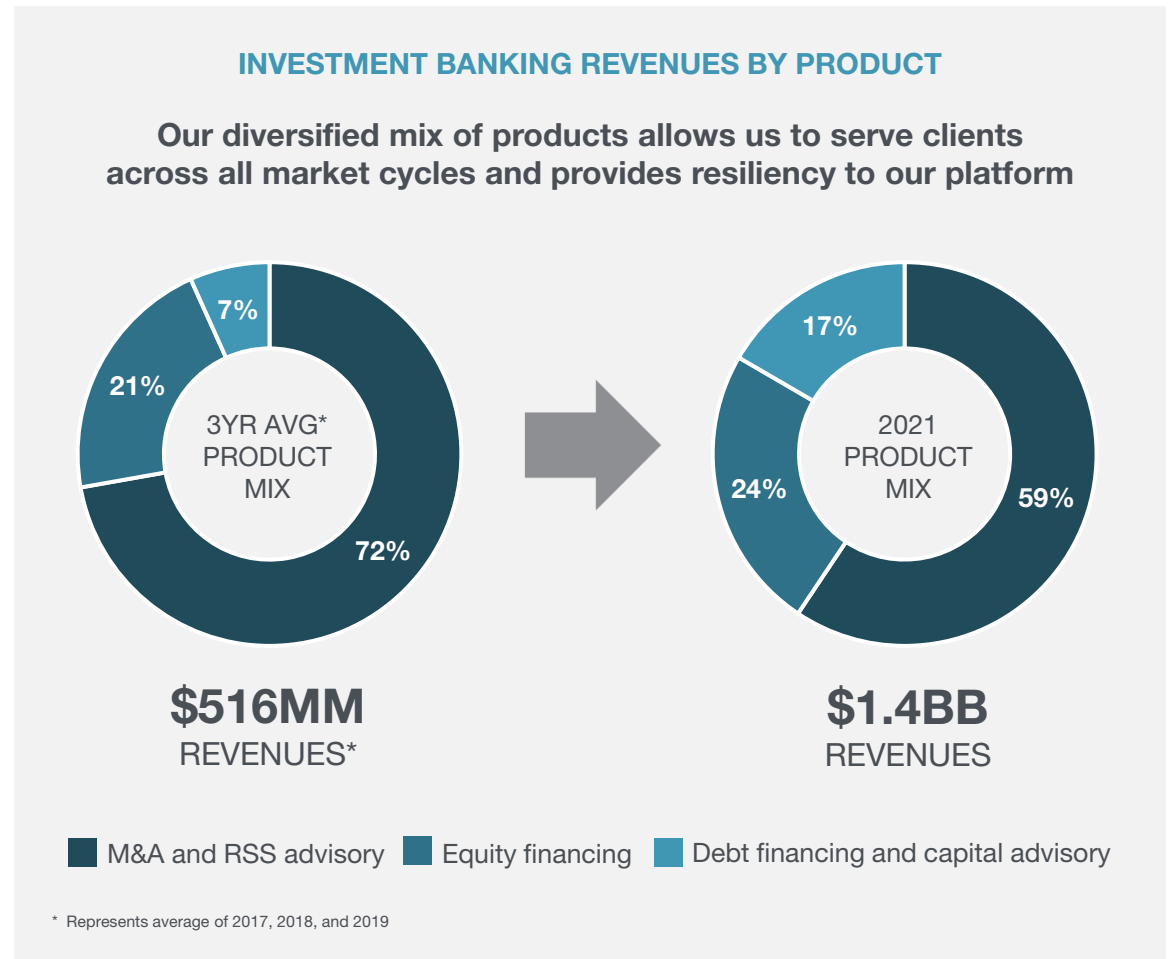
INVESTMENT BANKING REVENUES BY PRODUCT

Our diversified mix of products allows us to serve clients across all market cycles and provides resiliency to our platform

7%

21%

3YR AVG* PRODUCT MIX

72%

$516MM
REVENUES*

17%

24%

2021 PRODUCT MIX

59%

$1.4BB
REVENUES

M&A and RSS advisory Equity financing Debt financing and capital advisory

* Represents average of 2017, 2018, and 2019